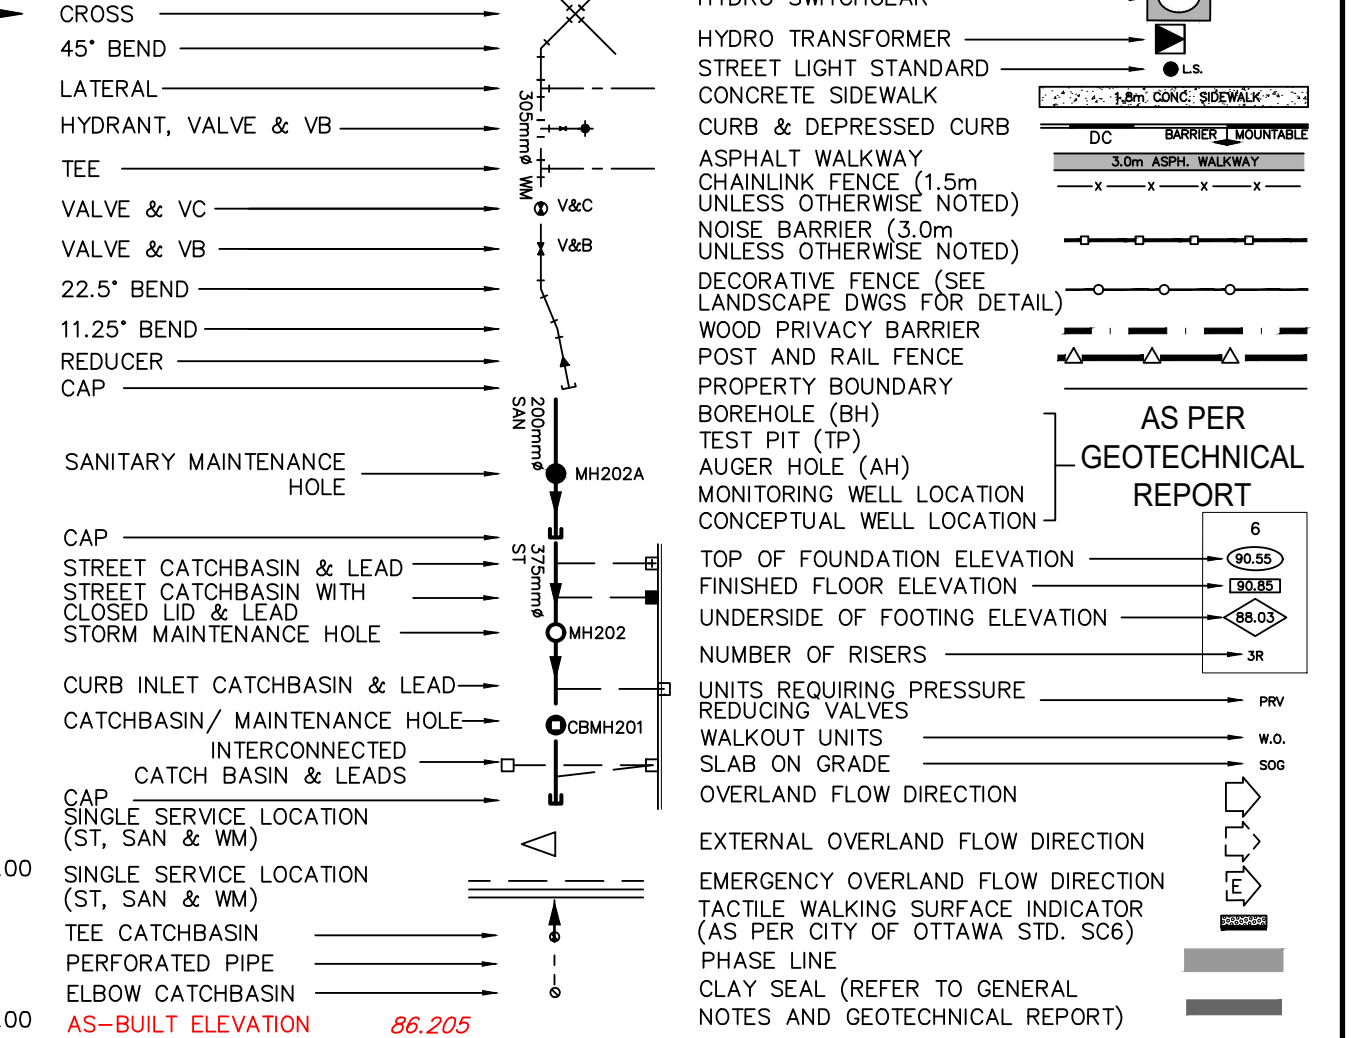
CROSS
45° BEND
LATERAL
HYDRANT, VALVE & VB
TEE
VALVE & VC
VALVE & VB
22.5° BEND
11.25° BEND
REDUCER
CAP

305mmø WM
V&C
V&B

SANITARY MAINTENANCE HOLE

200mmø SAN
MH202A

CAP
STREET CATCHBASIN & LEAD
STREET CATCHBASIN WITH CLOSED LID & LEAD
STORM MAINTENANCE HOLE

375mmø ST
MH202

CURB INLET CATCHBASIN & LEAD
CATCHBASIN/ MAINTENANCE HOLE
CBMH201
INTERCONNECTED CATCH BASIN & LEADS
CAP
SINGLE SERVICE LOCATION (ST, SAN & WM)
00
SINGLE SERVICE LOCATION (ST, SAN & WM)
TEE CATCHBASIN
PERFORATED PIPE
ELBOW CATCHBASIN
00
AS-BUILT ELEVATION
86.205

HYDRO SWITCHGEAR
HYDRO TRANSFORMER
STREET LIGHT STANDARD
L.S.
CONCRETE SIDEWALK
1.8m CONC. SIDEWALK
CURB & DEPRESSED CURB
DC
BARRIER
MOUNTABLE
ASPHALT WALKWAY
3.0m ASPH. WALKWAY
CHAINLINK FENCE (1.5m UNLESS OTHERWISE NOTED)
NOISE BARRIER (3.0m UNLESS OTHERWISE NOTED)
DECORATIVE FENCE (SEE LANDSCAPE DWGS FOR DETAIL)
WOOD PRIVACY BARRIER
POST AND RAIL FENCE
PROPERTY BOUNDARY
BOREHOLE (BH)
TEST PIT (TP)
AUGER HOLE (AH)
MONITORING WELL LOCATION
CONCEPTUAL WELL LOCATION
AS PER GEOTECHNICAL REPORT
6
TOP OF FOUNDATION ELEVATION
90.55
FINISHED FLOOR ELEVATION
90.85
UNDERSIDE OF FOOTING ELEVATION
88.03
NUMBER OF RISERS
3R
UNITS REQUIRING PRESSURE REDUCING VALVES
PRV
WALKOUT UNITS
W.O.
SLAB ON GRADE
SOG
OVERLAND FLOW DIRECTION
EXTERNAL OVERLAND FLOW DIRECTION
EMERGENCY OVERLAND FLOW DIRECTION
E
TACTILE WALKING SURFACE INDICATOR (AS PER CITY OF OTTAWA STD. SC6)
PHASE LINE
CLAY SEAL (REFER TO GENERAL NOTES AND GEOTECHNICAL REPORT)